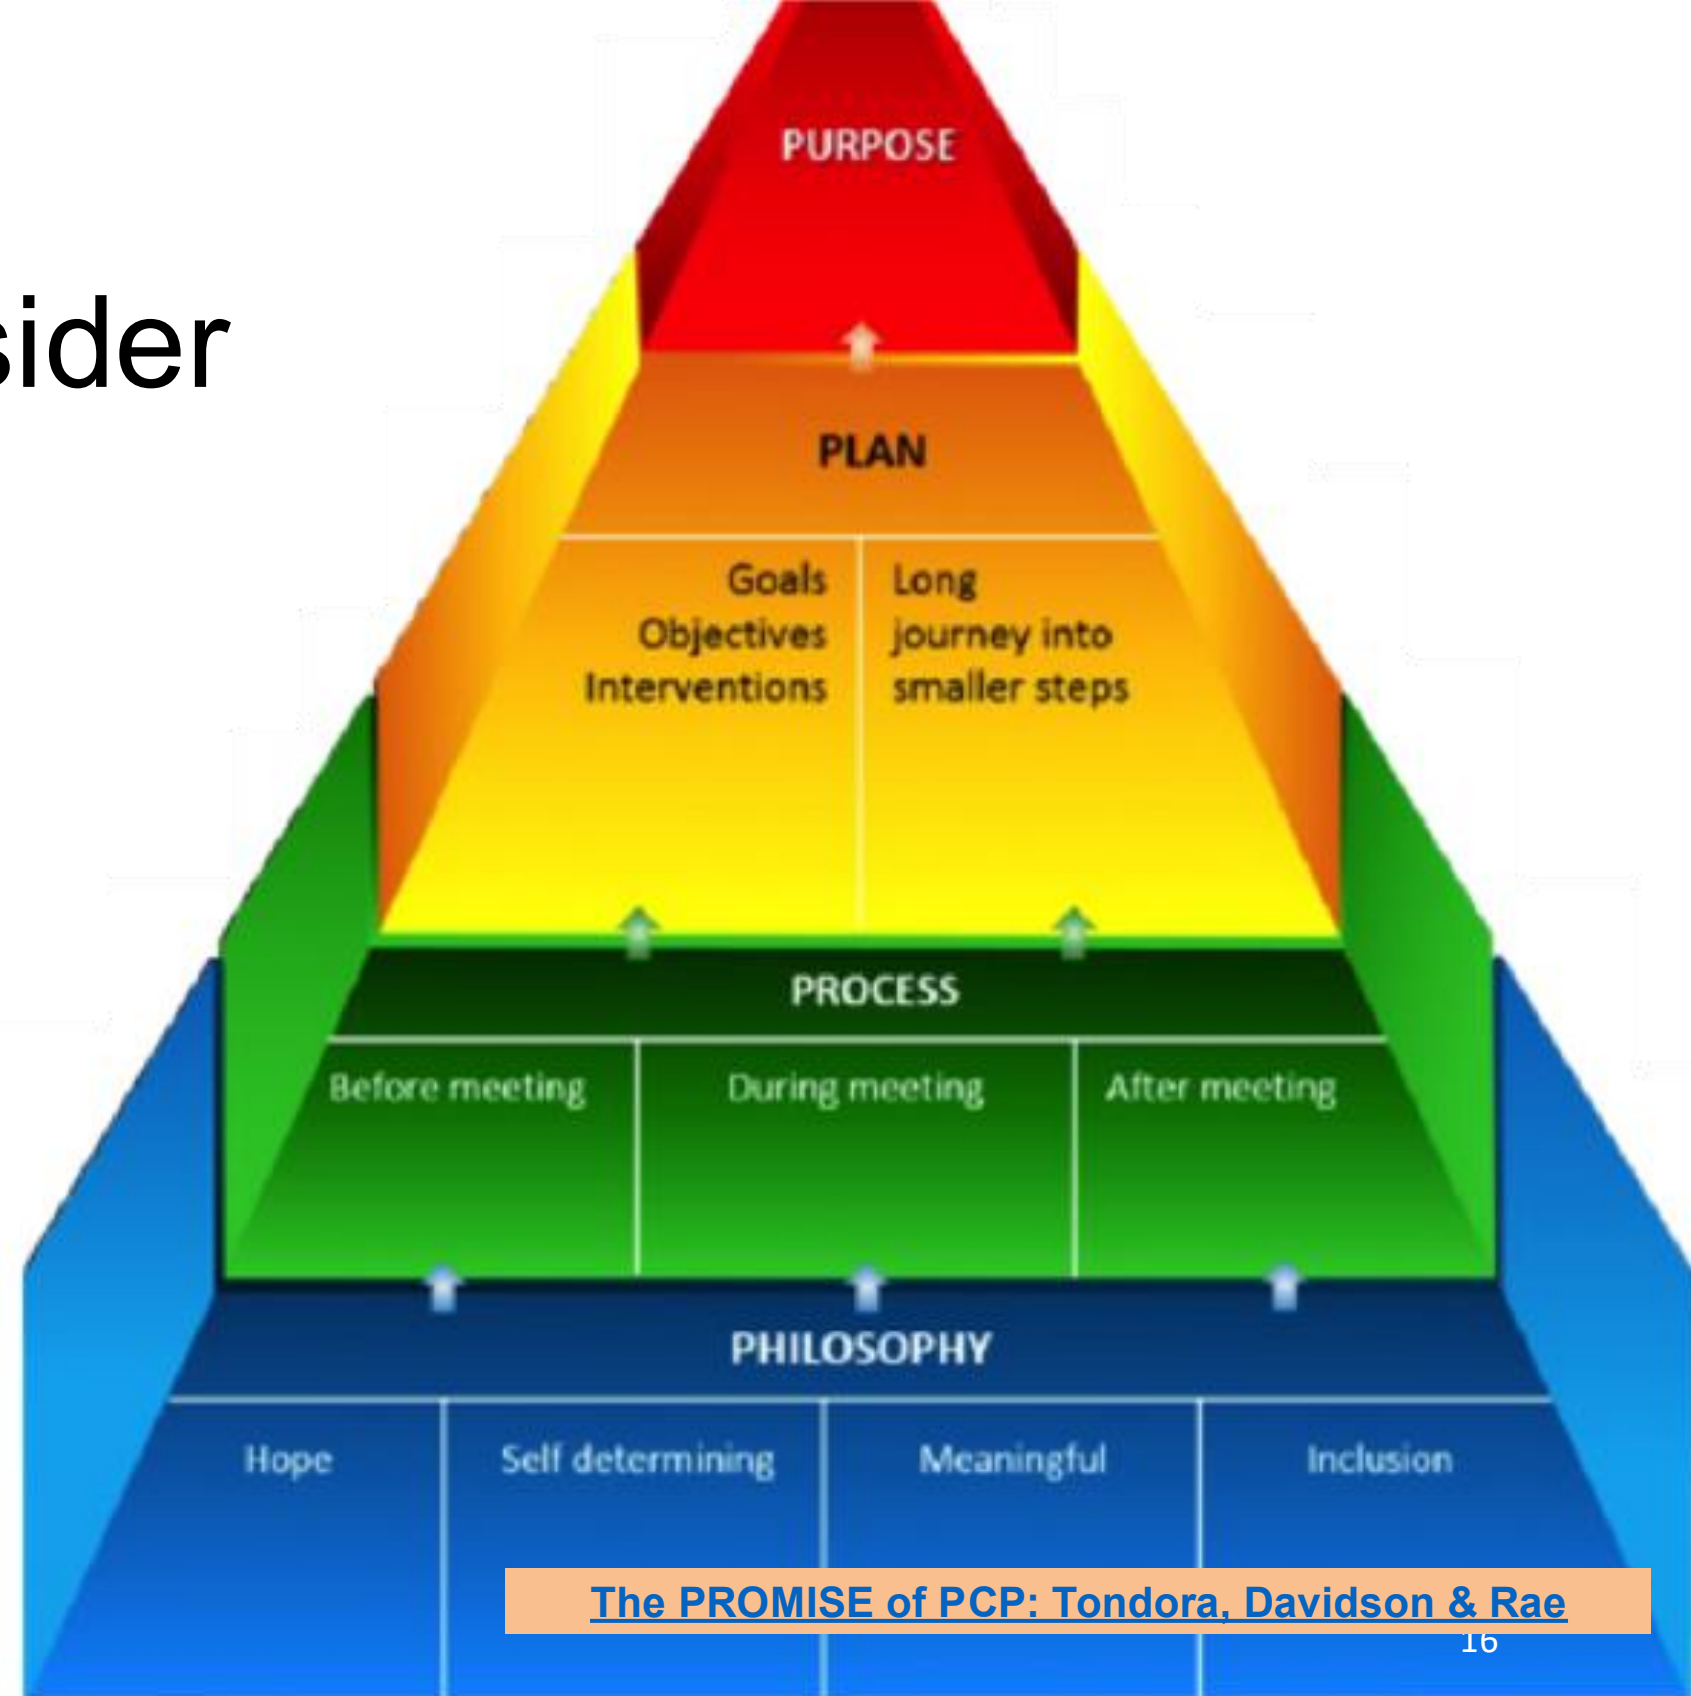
sider

PURPOSE

PLAN

Goals
Objectives
Interventions

Long
journey into
smaller steps

PROCESS

Before meeting

During meeting

After meeting

PHILOSOPHY

Hope

Self determining

Meaningful

Inclusion

The PROMISE of PCP: Tondora, Davidson & Rae

16